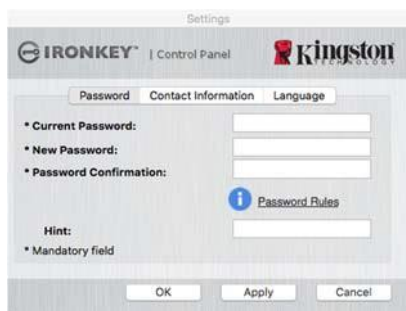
Settings

IRONKEY™ | Control Panel

Kingston TECHNOLOGY

Password | Contact Information | Language

* Current Password:

* New Password:

* Password Confirmation:

Password Rules

Hint:

* Mandatory field

OK | Apply | Cancel